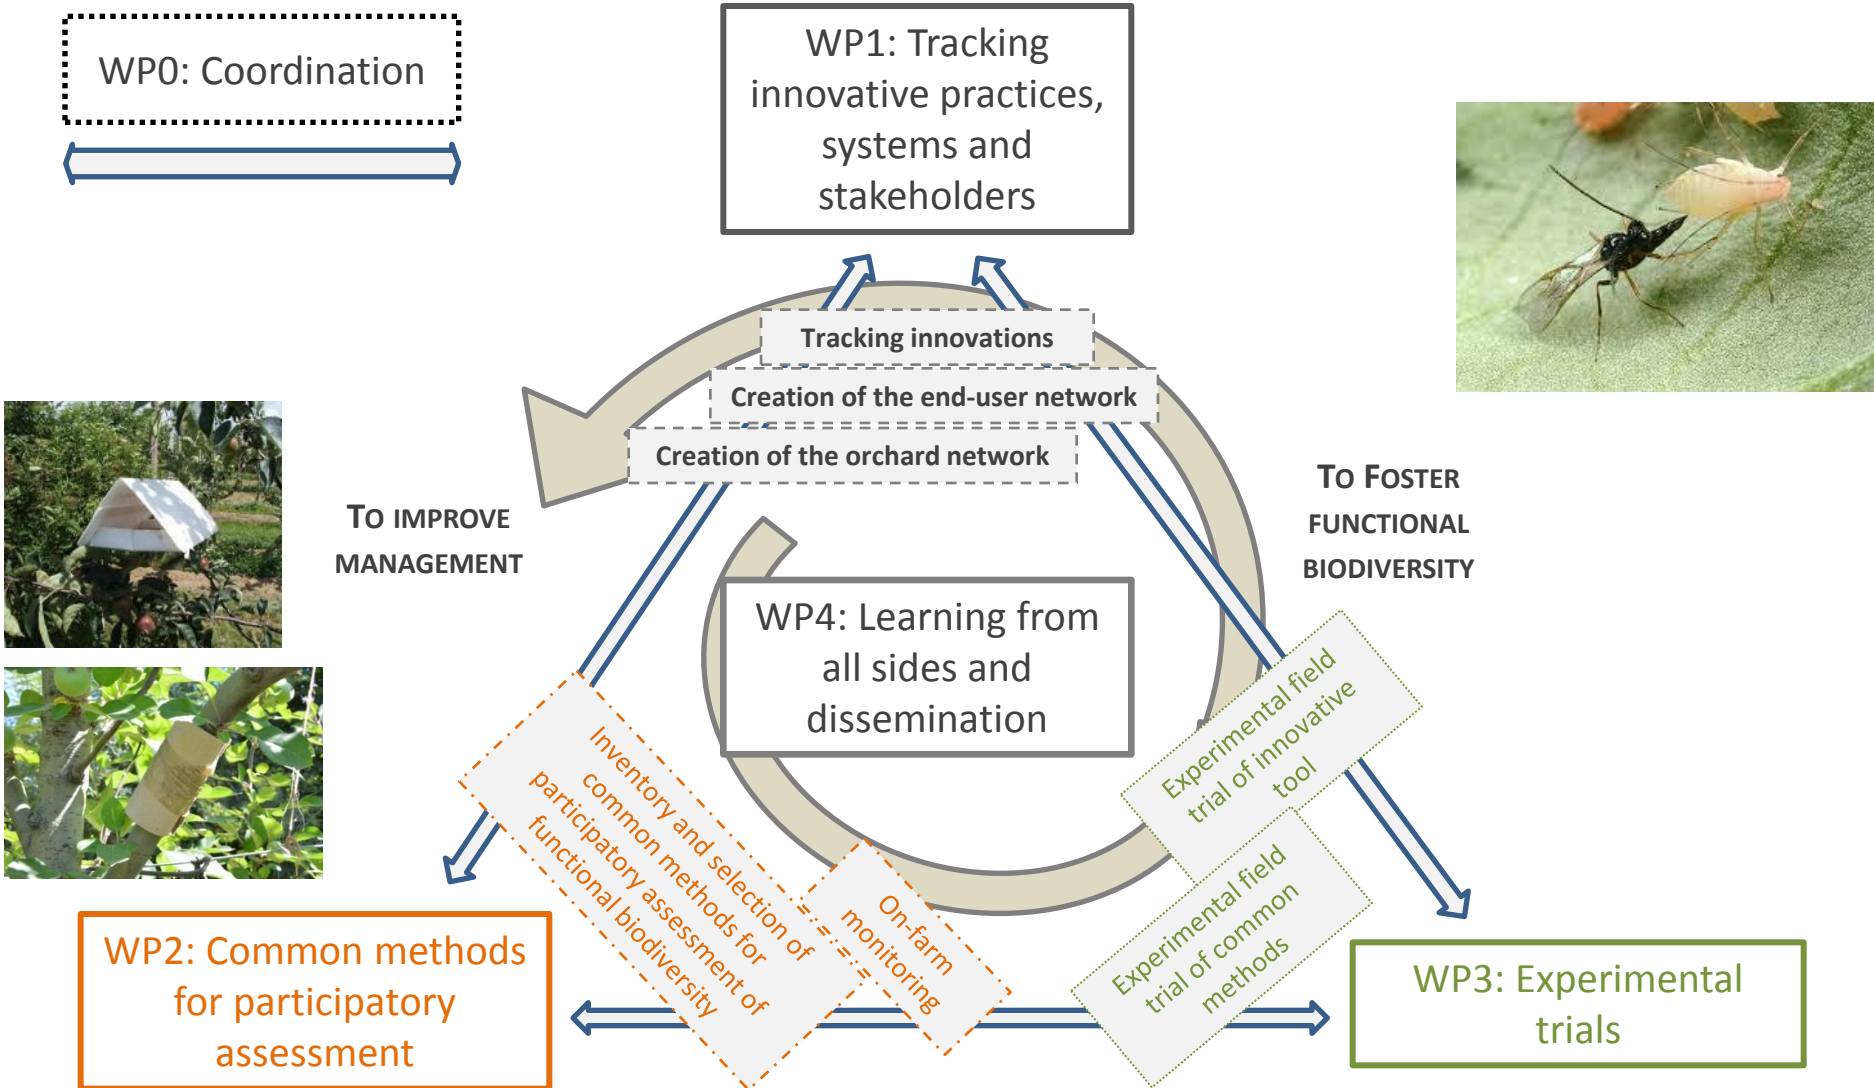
WP0: Coordination

WP1: Tracking innovative practices, systems and stakeholders

Tracking innovations

Creation of the end-user network

Creation of the orchard network

TO IMPROVE MANAGEMENT

TO FOSTER FUNCTIONAL BIODIVERSITY

WP4: Learning from all sides and dissemination

Inventory and selection of common methods for participatory assessment of functional biodiversity

On-farm monitoring

Experimental field trial of innovative tool

Experimental field trial of common methods

WP2: Common methods for participatory assessment

WP3: Experimental trials